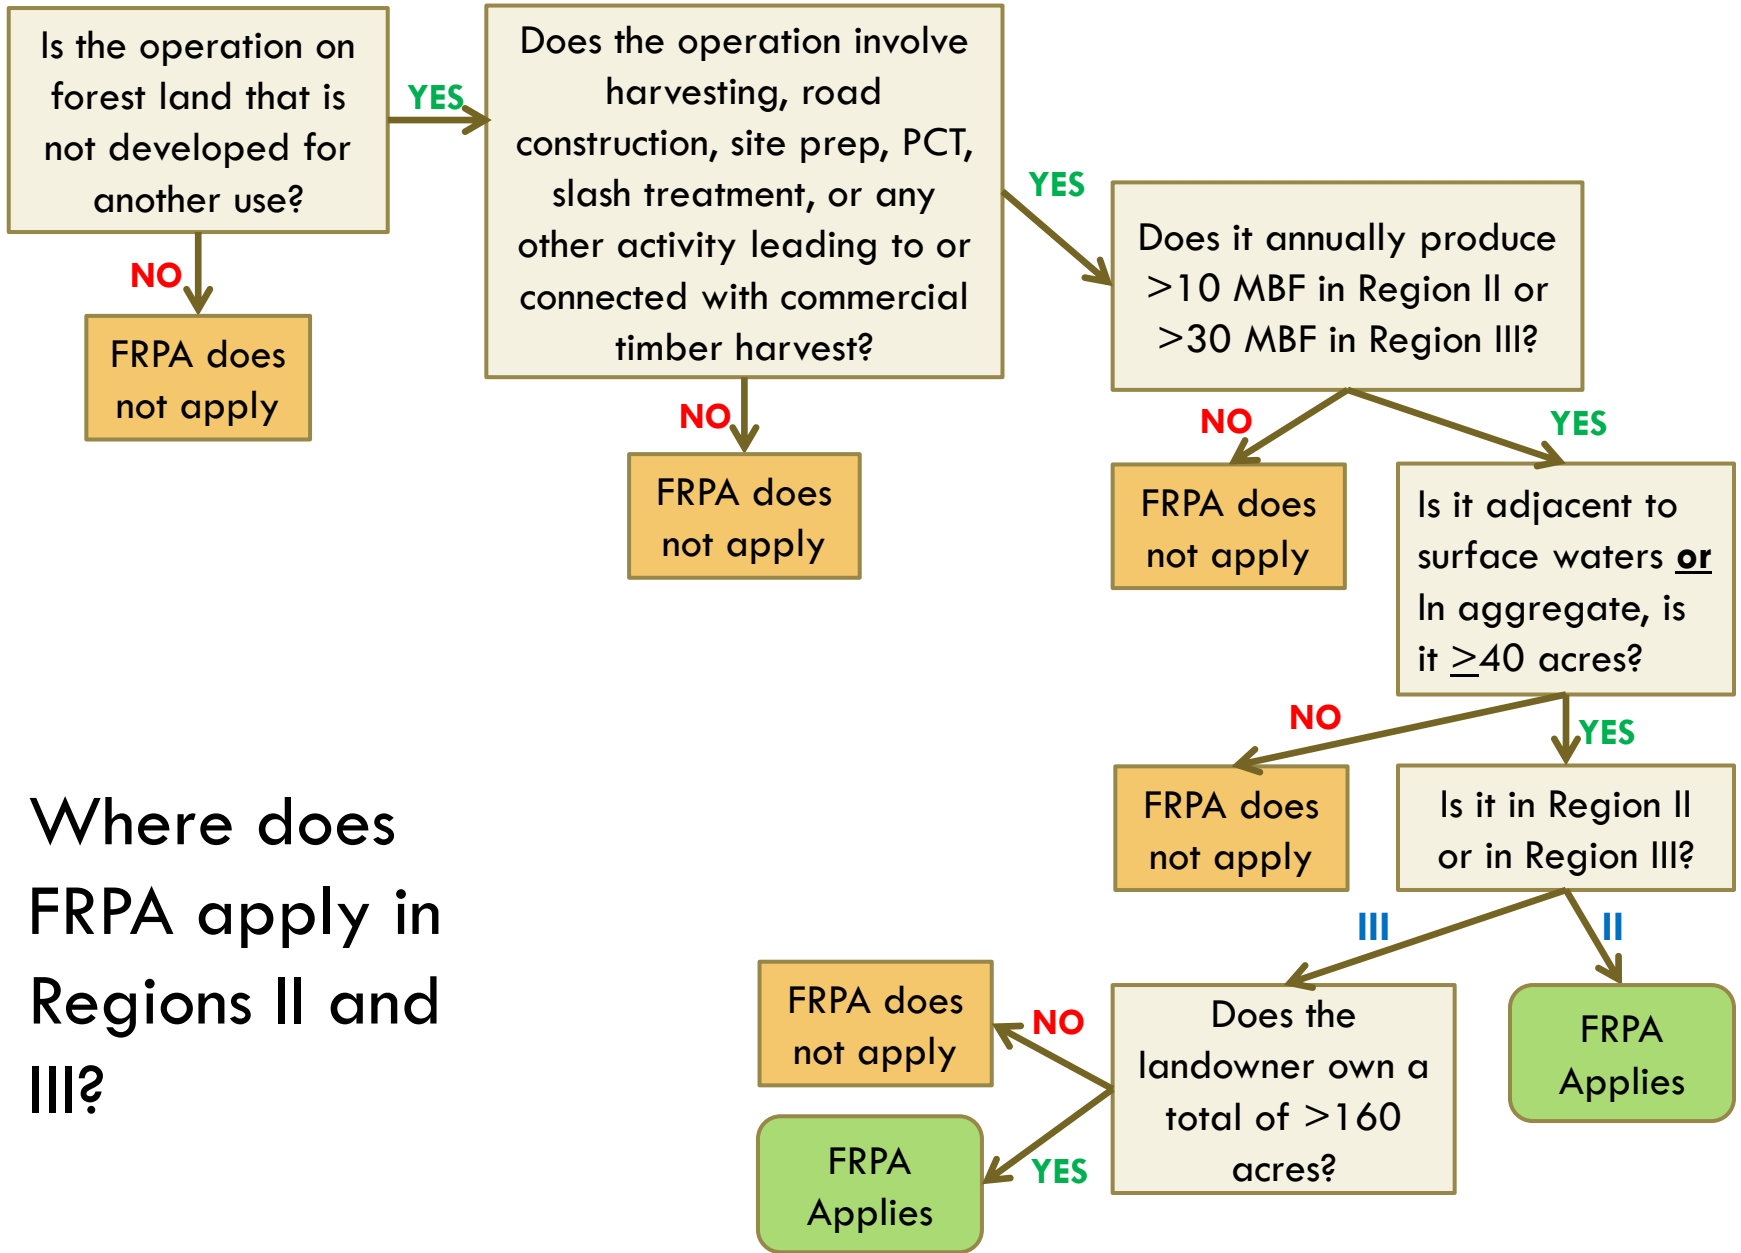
Is the operation on forest land that is not developed for another use?

YES

NO

FRPA does not apply

Does the operation involve harvesting, road construction, site prep, PCT, slash treatment, or any other activity leading to or connected with commercial timber harvest?

NO

FRPA does not apply

YES

Does it annually produce >10 MBF in Region II or >30 MBF in Region III?

NO

FRPA does not apply

YES

Is it adjacent to surface waters **or** In aggregate, is it $\geq$40 acres?

NO

FRPA does not apply

YES

Is it in Region II or in Region III?

III

II

FRPA Applies

Does the landowner own a total of >160 acres?

NO

FRPA does not apply

YES

FRPA Applies

Where does FRPA apply in Regions II and III?